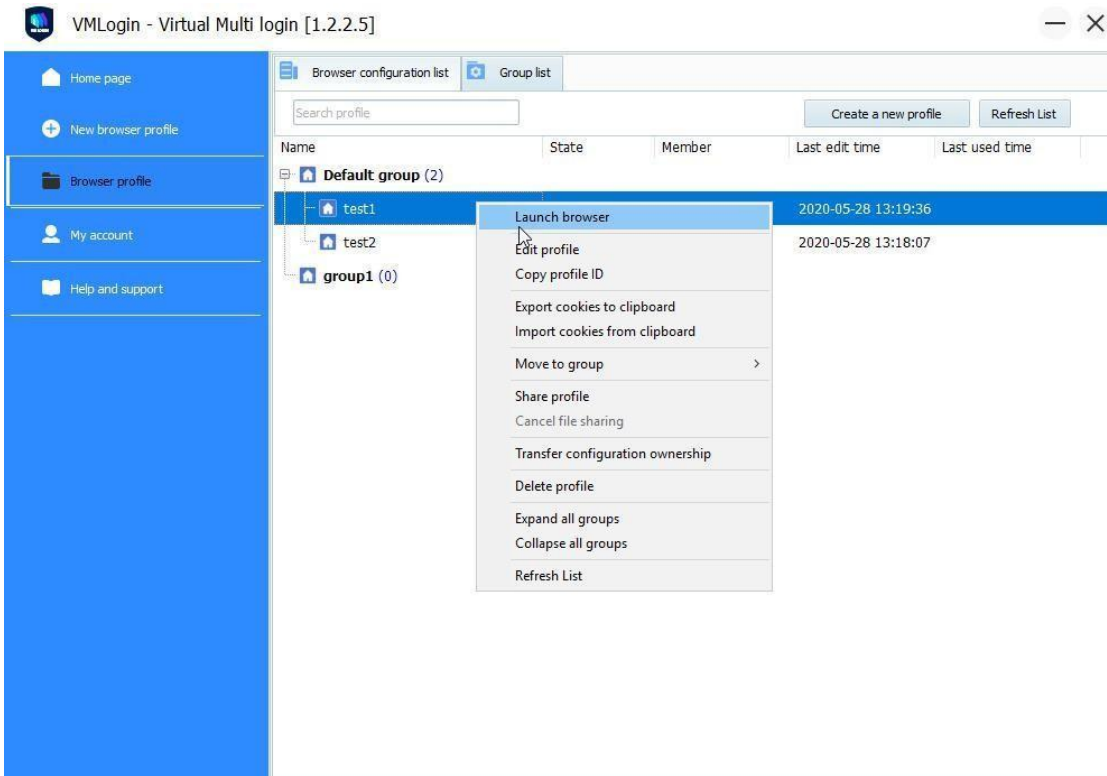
VMLogin - Virtual Multi login [1.2.2.5]

Home page
New browser profile
Browser profile
My account
Help and support

Browser configuration list
Group list

Search profile
Create a new profile
Refresh List

| Name | State | Member | Last edit time | Last used time |
|---|---|---|---|---|
| Default group (2) | | | | |
| test1 | | | 2020-05-28 13:19:36 | |
| test2 | | | 2020-05-28 13:18:07 | |
| group1 (0) | | | | |

Launch browser
Edit profile
Copy profile ID
Export cookies to clipboard
Import cookies from clipboard
Move to group
Share profile
Cancel file sharing
Transfer configuration ownership
Delete profile
Expand all groups
Collapse all groups
Refresh List